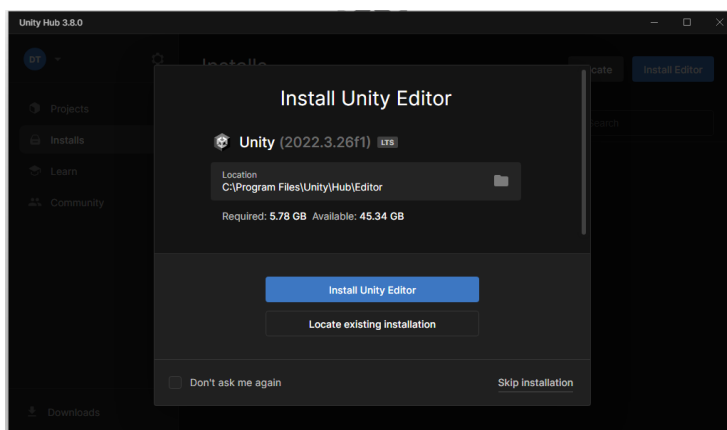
Unity Hub 3.8.0

DT

Projects
Installs
Learn
Community

Installs

Locate
Install Editor

Search

Install Unity Editor

Unity (2022.3.26f1) LTS

Location
C:\Program Files\Unity\Hub\Editor

Required: 5.78 GB Available: 45.34 GB

Install Unity Editor

Locate existing installation

Don't ask me again

Skip installation

Downloads